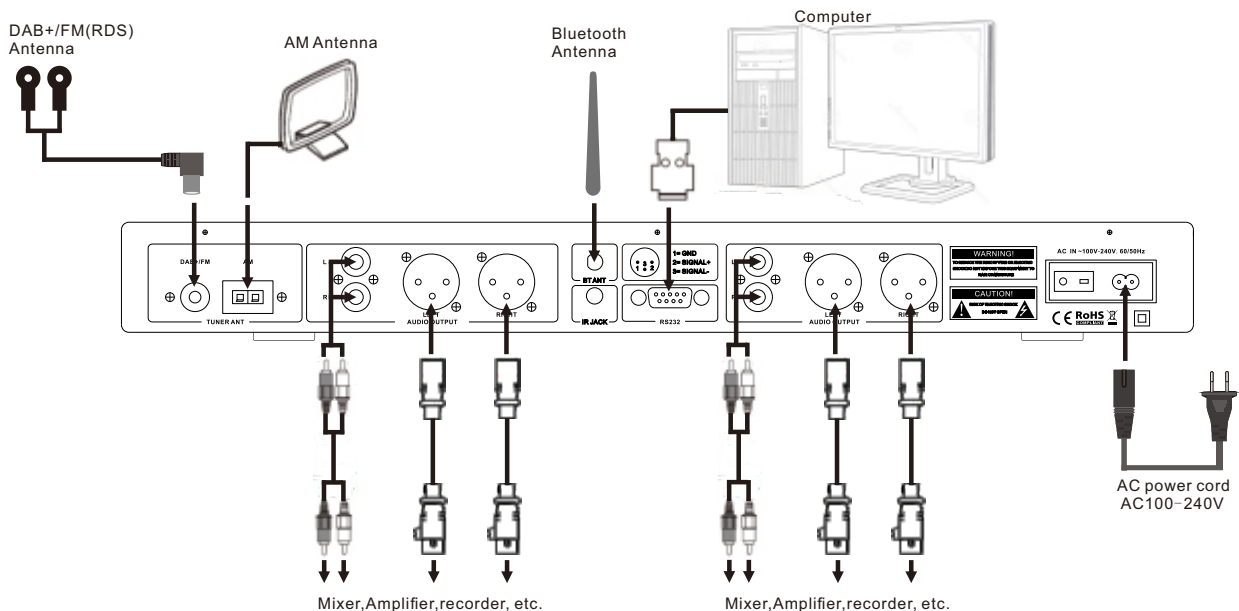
DAB+/FM(RDS) Antenna

AM Antenna

Bluetooth Antenna

Computer

DAB+/FM

AM

TUNER ANT

L

R

LEFT

RIGHT

AUDIO OUTPUT

BT ANT

IR JACK

1= GND
2= SIGNAL+
3= SIGNAL-

RS232

L

R

LEFT

RIGHT

AUDIO OUTPUT

WARNING!

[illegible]

CAUTION!

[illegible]

AC IN ~100V-240V. 60/50Hz

CE RoHS COMPLIANT

AC power cord
AC100-240V

Mixer,Amplifier,recorder, etc.

Mixer,Amplifier,recorder, etc.